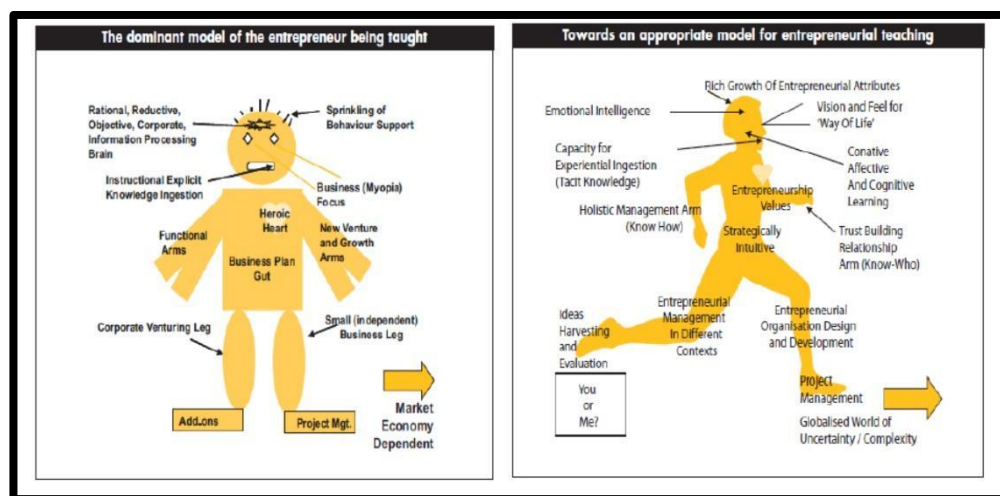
The dominant model of the entrepreneur being taught

Rational, Reductive, Objective, Corporate, Information Processing Brain

Sprinkling of Behaviour Support

Instructional Explicit Knowledge Ingestion

Business (Myopia) Focus

Heroic Heart

Functional Arms

New Venture and Growth Arms

Business Plan Gut

Corporate Venturing Leg

Small (independent) Business Leg

Add.ons

Project Mgt.

Market Economy Dependent

Towards an appropriate model for entrepreneurial teaching

Rich Growth Of Entrepreneurial Attributes

Emotional Intelligence

Vision and Feel for 'Way Of Life'

Capacity for Experiential Ingestion (Tacit Knowledge)

Conative Affective And Cognitive Learning

Entrepreneurship Values

Holistic Management Arm (Know How)

Strategically Intuitive

Trust Building Relationship Arm (Know-Who)

Ideas Harvesting and Evaluation

Entrepreneurial Management In Different Contexts

Entrepreneurial Organisation Design and Development

You or Me?

Project Management

Globalised World of Uncertainty / Complexity